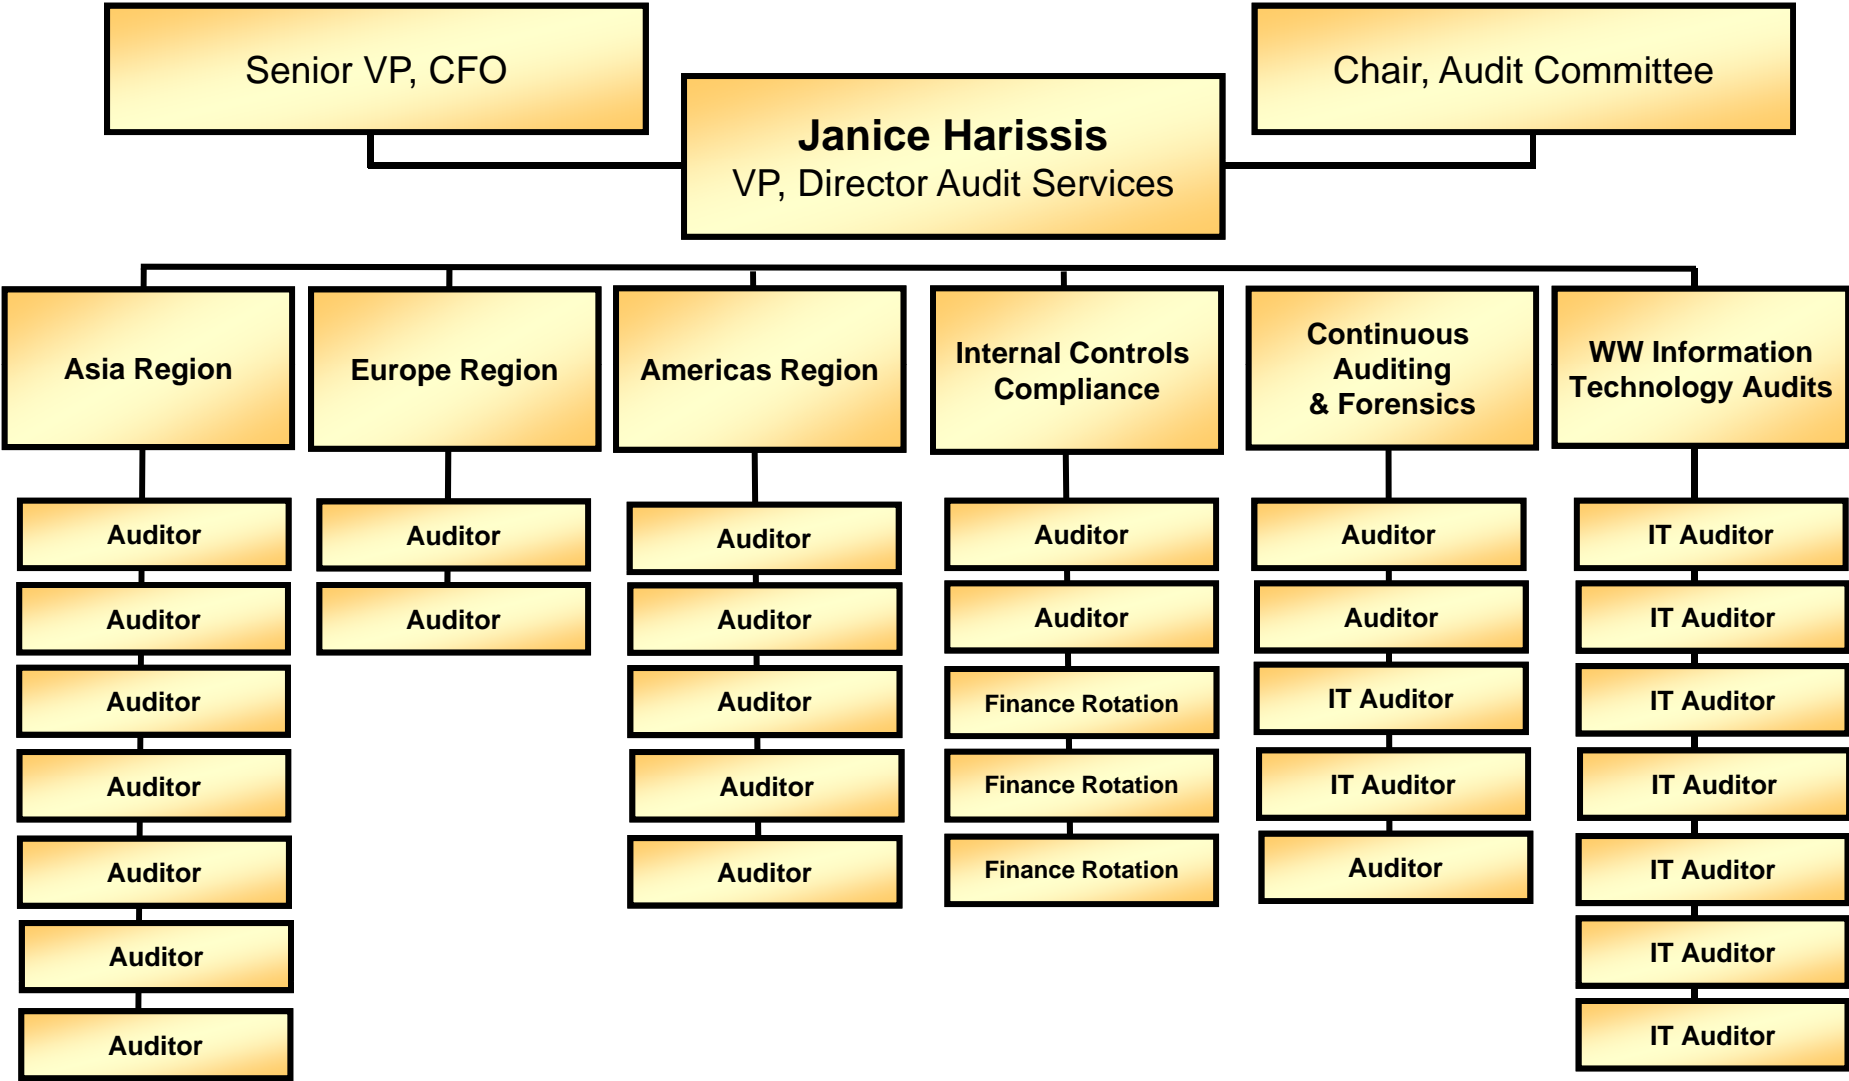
Senior VP, CFO

Janice Harissis
VP, Director Audit Services

Chair, Audit Committee

Asia Region

Auditor

Auditor

Auditor

Auditor

Auditor

Auditor

Auditor

Europe Region

Auditor

Auditor

Americas Region

Auditor

Auditor

Auditor

Auditor

Auditor

Internal Controls Compliance

Auditor

Auditor

Finance Rotation

Finance Rotation

Finance Rotation

Continuous Auditing & Forensics

Auditor

Auditor

IT Auditor

IT Auditor

Auditor

WW Information Technology Audits

IT Auditor

IT Auditor

IT Auditor

IT Auditor

IT Auditor

IT Auditor

IT Auditor